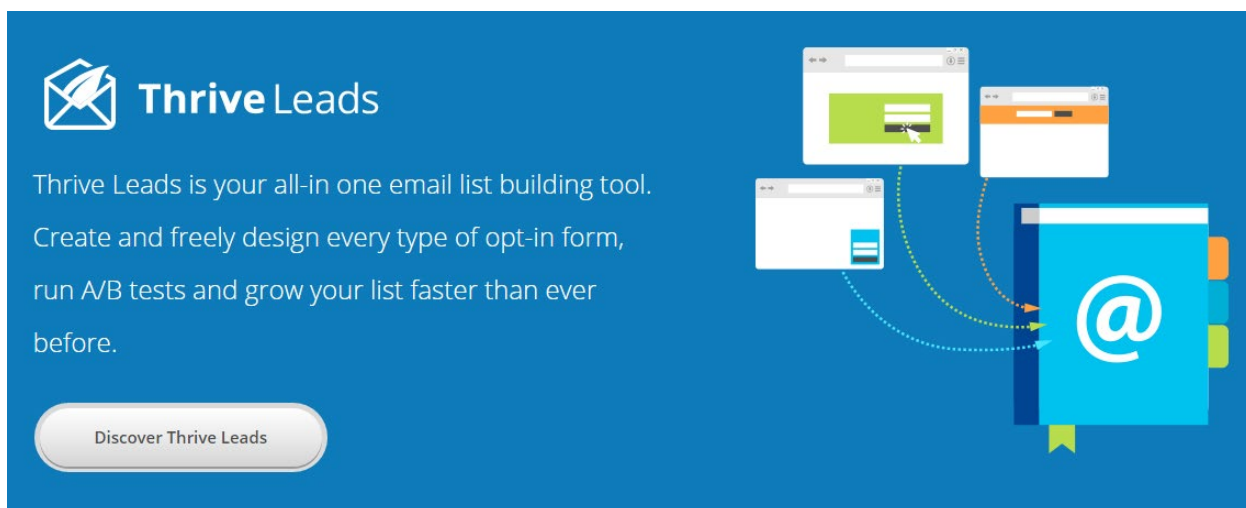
Thrive Leads

Thrive Leads is your all-in one email list building tool. Create and freely design every type of opt-in form, run A/B tests and grow your list faster than ever before.

Discover Thrive Leads

@